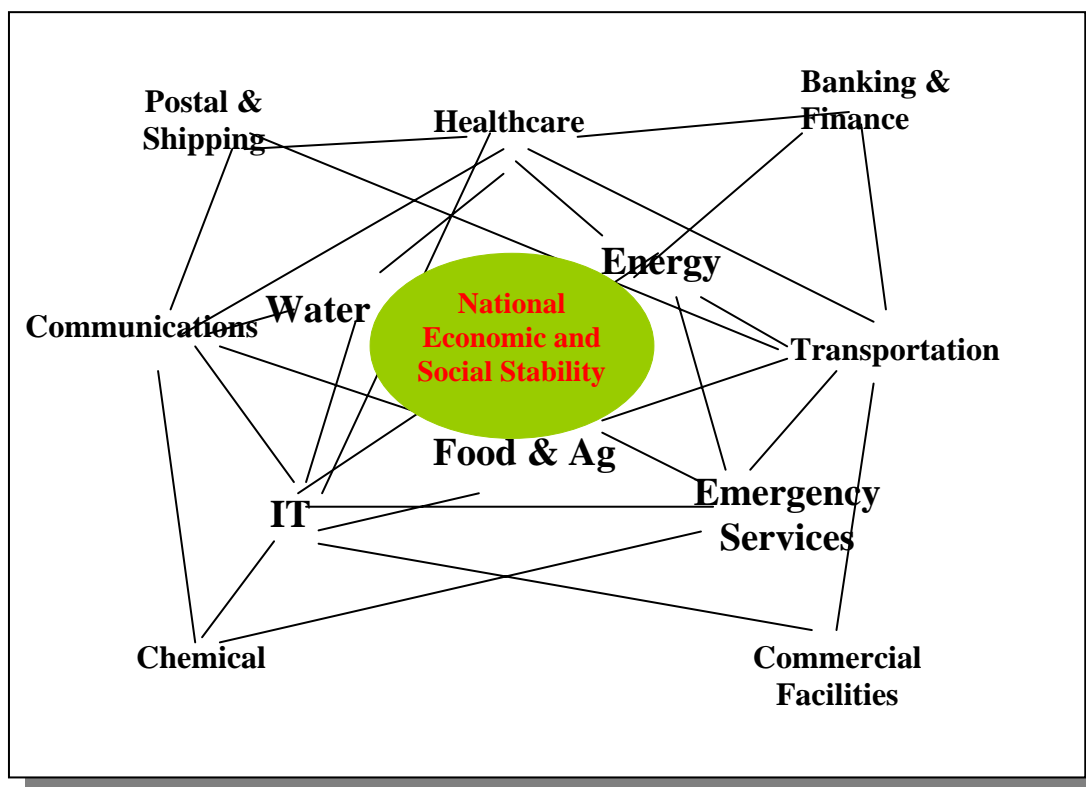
Postal & Shipping

Healthcare

Banking & Finance

Energy

Water

National Economic and Social Stability

Communications

Transportation

Food & Ag

IT

Emergency Services

Chemical

Commercial Facilities